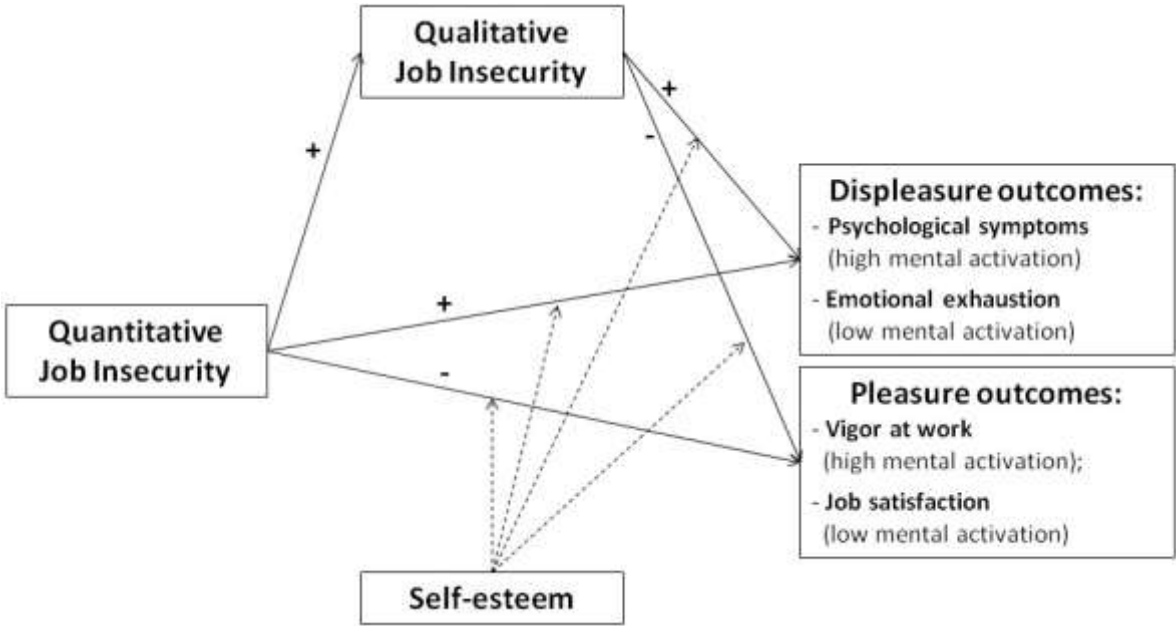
Qualitative Job Insecurity

+

+

-

Displeasure outcomes:
- Psychological symptoms (high mental activation)
- Emotional exhaustion (low mental activation)

+

Quantitative Job Insecurity

-

Pleasure outcomes:
- Vigor at work (high mental activation);
- Job satisfaction (low mental activation)

Self-esteem